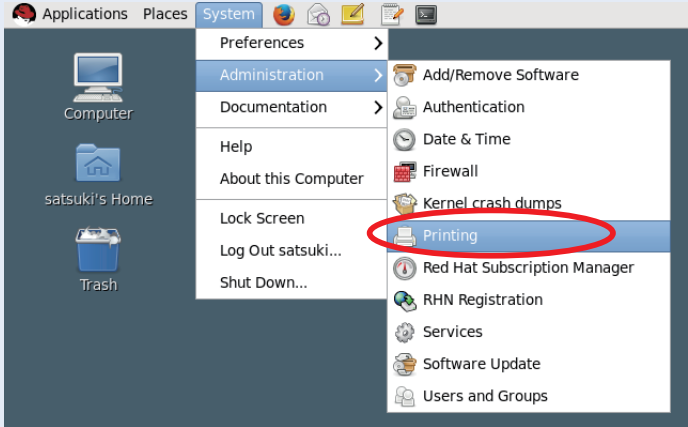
Applications Places System

Computer

satsuki's Home

Trash

Preferences
Administration
Documentation
Help
About this Computer
Lock Screen
Log Out satsuki...
Shut Down...

Add/Remove Software
Authentication
Date & Time
Firewall
Kernel crash dumps
Printing
Red Hat Subscription Manager
RHN Registration
Services
Software Update
Users and Groups